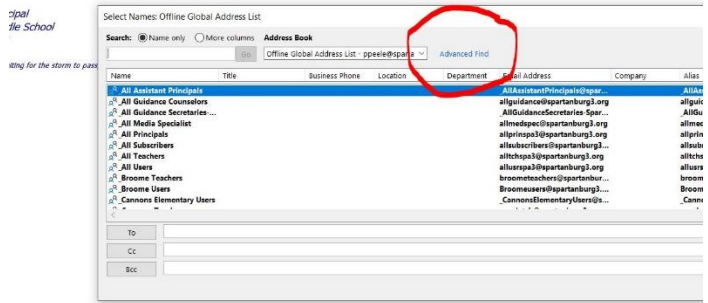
cipal
dle School

iting for the storm to pass

Select Names: Offline Global Address List

Search: Name only More columns Address Book

Go Offline Global Address List - ppeele@sparta Advanced Find

| Name | Title | Business Phone | Location | Department | Email Address | Company | Alias |
|---|---|---|---|---|---|---|---|
| _All Assistant Principals | | | | | AllAssistantPrincipals@spar... | | _AllAss |
| _All Guidance Counselors | | | | | allguidance@spartanburg3.org | | allguid |
| _All Guidance Secretaries-... | | | | | _AllGuidanceSecretaries-Spar... | | _AllGu |
| _All Media Specialist | | | | | allmedspec@spartanburg3.org | | allmed |
| _All Principals | | | | | allprinspa3@spartanburg3.org | | allprin |
| _All Subscribers | | | | | allsubscribers@spartanburg3.... | | allsub |
| _All Teachers | | | | | alltchspa3@spartanburg3.org | | alltchs |
| _All Users | | | | | allusrspa3@spartanburg3.org | | allusrs |
| _Broome Teachers | | | | | broometeachers@spartanbur... | | broom |
| _Broome Users | | | | | Broomeusers@spartanburg3.... | | Broom |
| _Cannons Elementary Users | | | | | _CannonsElementaryUsers@s... | | _Canno |

To

Cc

Bcc